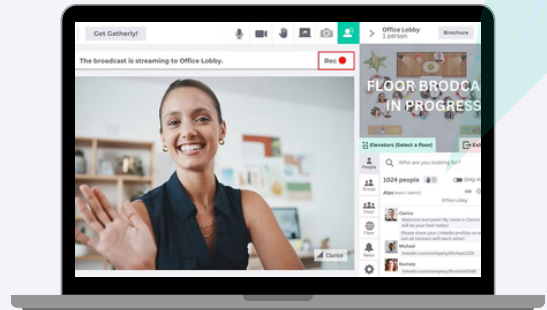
Get Gatherly!

Office Lobby
1 person

Brochure

The broadcast is streaming to Office Lobby.

Rec

FLOOR BRODCA
IN PROGRESS

Elevators (Select a floor)

Who are you looking for?

1024 people

Office Lobby

People

Group

Floor

News

Clarice
Welcome everyone! My name is Clarice will be your host today!
Please share your LinkedIn profile so I can all connect with each other!

Michael
linkedin.com/company/Michael1234

Rochelle
linkedin.com/company/Rochelle5678

Clarice